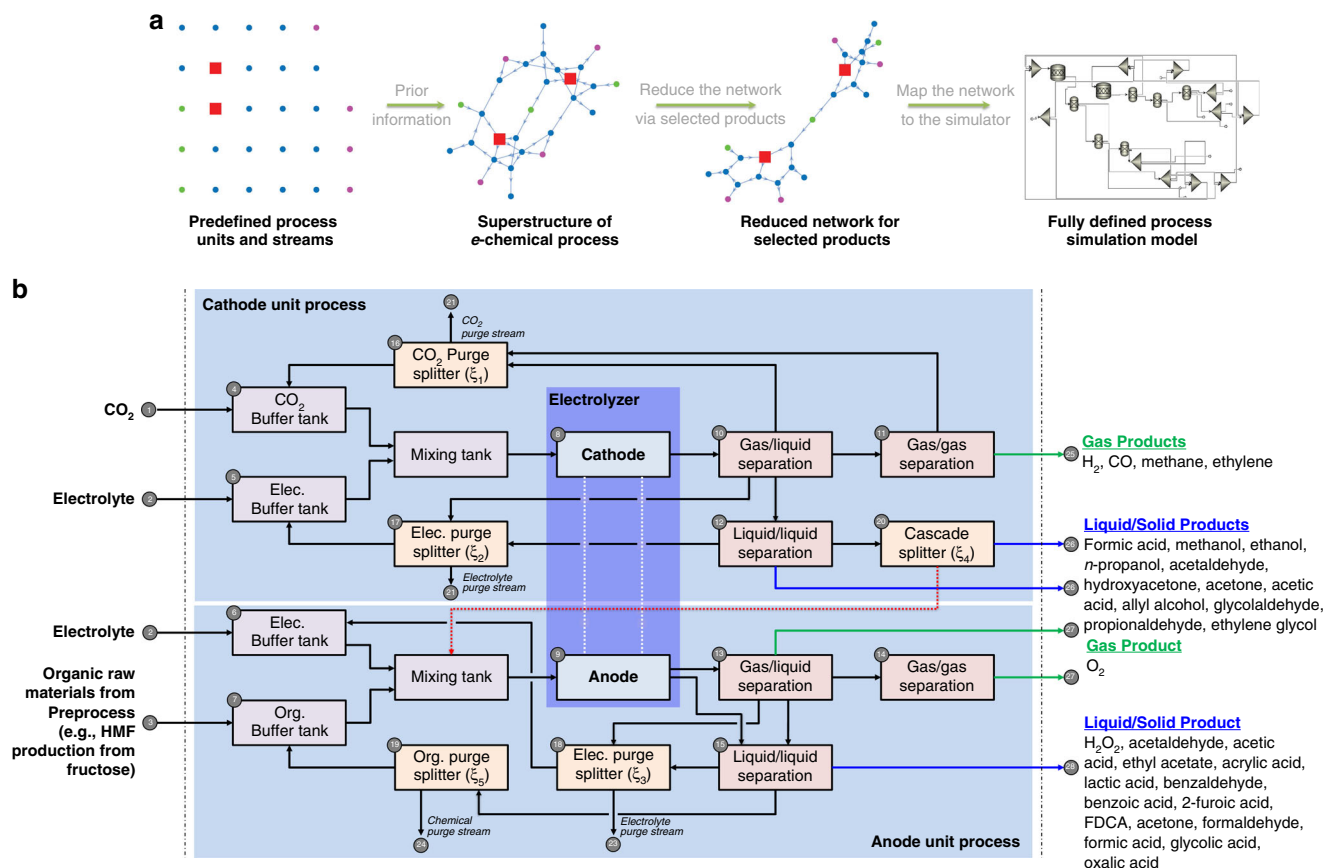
a

Predefined process units and streams

Prior information

Superstructure of e-chemical process

Reduce the network via selected products

Reduced network for selected products

Map the network to the simulator

Fully defined process simulation model

b

Cathode unit process

21 $CO_2$ purge stream

16 $CO_2$ Purge splitter ($\xi_1$)

4 $CO_2$ Buffer tank

$CO_2$ 1

Electrolyzer

Mixing tank

8 Cathode

10 Gas/liquid separation

11 Gas/gas separation

Gas Products
25 $H_2$, CO, methane, ethylene

Electrolyte 2

5 Elec. Buffer tank

17 Elec. purge splitter ($\xi_2$)

Electrolyte purge stream 21

12 Liquid/liquid separation

20 Cascade splitter ($\xi_4$)

Liquid/Solid Products
26 Formic acid, methanol, ethanol, n-propanol, acetaldehyde, hydroxyacetone, acetone, acetic acid, allyl alcohol, glycolaldehyde, propionaldehyde, ethylene glycol
26

Electrolyte 2

6 Elec. Buffer tank

Mixing tank

9 Anode

13 Gas/liquid separation

14 Gas/gas separation

27
Gas Product
27 $O_2$

Organic raw materials from Preprocess (e.g., HMF production from fructose) 3

7 Org. Buffer tank

19 Org. purge splitter ($\xi_5$)

18 Elec. purge splitter ($\xi_3$)

15 Liquid/liquid separation

Liquid/Solid Product
28 $H_2O_2$, acetaldehyde, acetic acid, ethyl acetate, acrylic acid, lactic acid, benzaldehyde, benzoic acid, 2-furoic acid, FDCA, acetone, formaldehyde, formic acid, glycolic acid, oxalic acid

Chemical purge stream 24

Electrolyte purge stream 23

Anode unit process